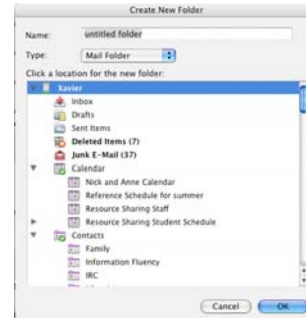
Create New Folder

Name: untitled folder

Type: Mail Folder

Click a location for the new folder:

Xavier
Inbox
Drafts
Sent Items
Deleted Items (7)
Junk E-Mail (37)
Calendar
Nick and Anne Calendar
Reference Schedule for summer
Resource Sharing Staff
Resource Sharing Student Schedule
Contacts
Family
Information Fluency
IRC

Cancel OK